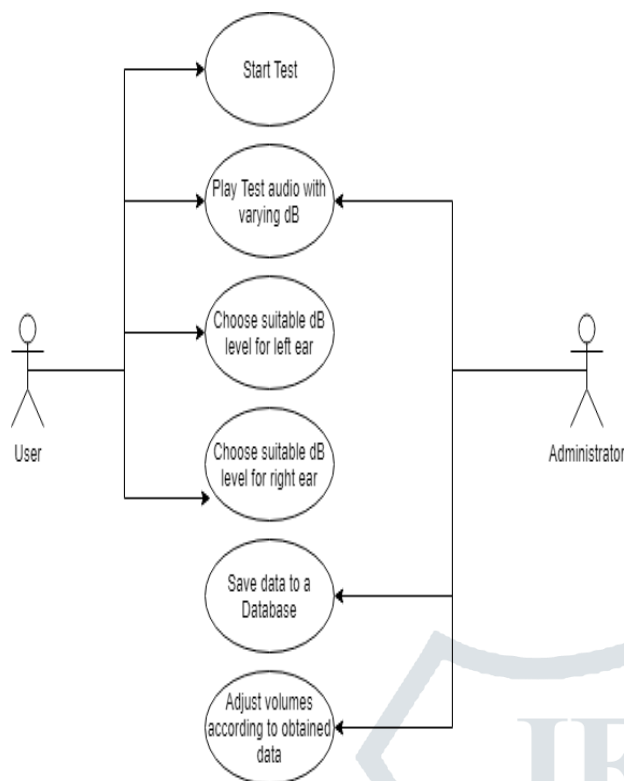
Start Test

Play Test audio with varying dB

Choose suitable dB level for left ear

Choose suitable dB level for right ear

Save data to a Database

Adjust volumes according to obtained data

User

Administrator

IJ